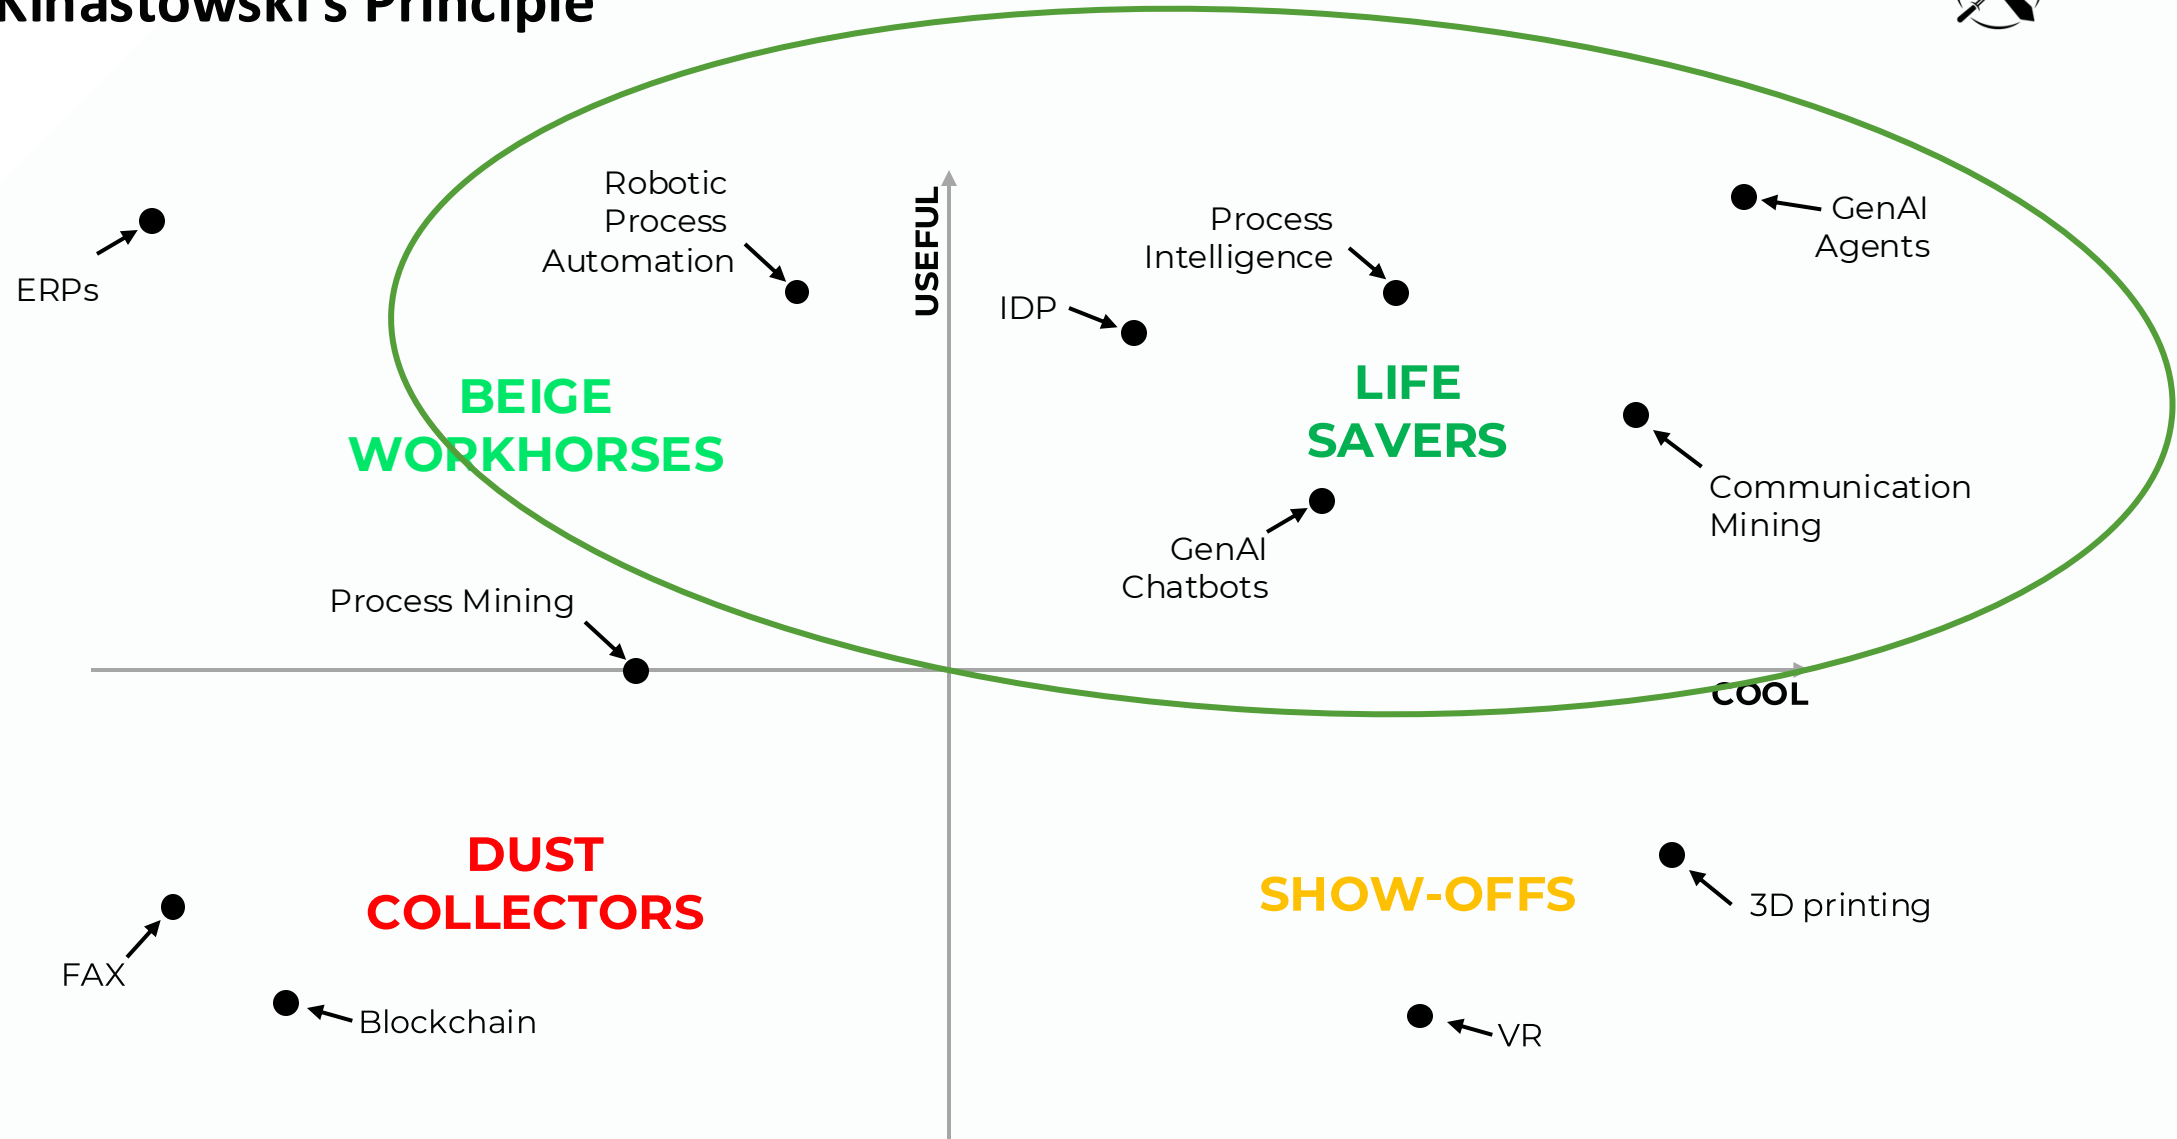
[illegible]nastowski's Principle

ERPs

Robotic Process Automation

USEFUL

IDP

Process Intelligence

GenAI Agents

BEIGE WORKHORSES

LIFE SAVERS

Communication Mining

GenAI Chatbots

Process Mining

COOL

DUST COLLECTORS

SHOW-OFFS

3D printing

FAX

Blockchain

VR